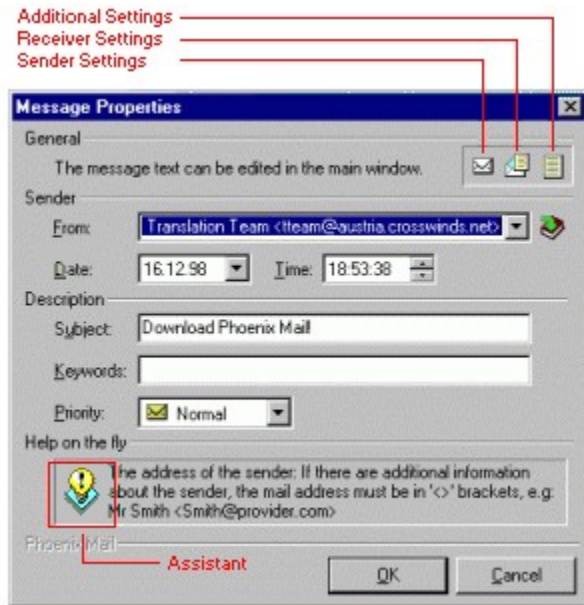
Additional Settings
Receiver Settings
Sender Settings

Message Properties

General
The message text can be edited in the main window.

Sender
From: Translation Team <tteam@austria.crosswinds.net>
Date: 16.12.98 Time: 18:53:38

Description
Subject: Download Phoenix Mail!
Keywords:
Priority: Normal

Help on the fly
The address of the sender: If there are additional information about the sender, the mail address must be in '<>' brackets, e.g: Mr Smith <Smith@provider.com>

Phoenix Mail
Assistant
OK Cancel